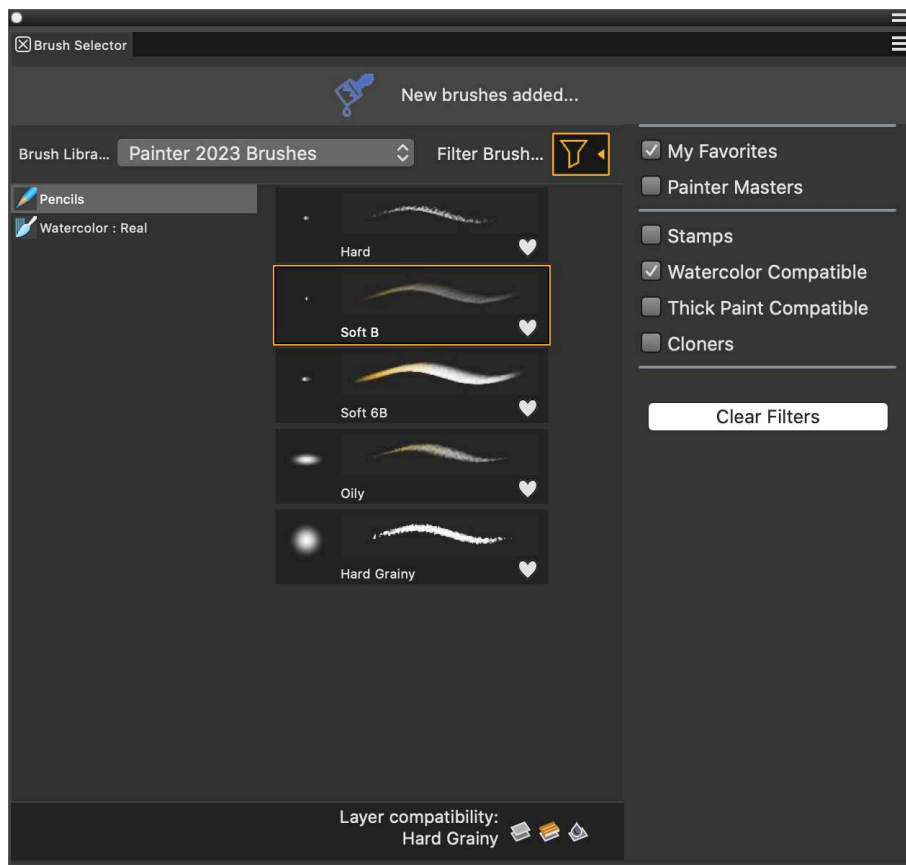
Brush Selector

New brushes added...

Brush Libra... Painter 2023 Brushes

Filter Brush...

Pencils

Watercolor : Real

Hard

Soft B

Soft 6B

Oily

Hard Grainy

Layer compatibility:
Hard Grainy

My Favorites

Painter Masters

Stamps

Watercolor Compatible

Thick Paint Compatible

Cloners

Clear Filters